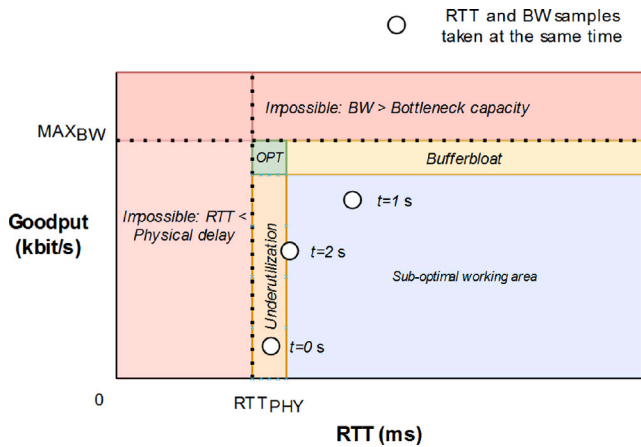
RTT and BW samples taken at the same time

MAX$_{BW}$

Impossible: BW > Bottleneck capacity

OPT

Bufferbloat

Goodput (kbit/s)

Impossible: RTT < Physical delay

t=1 s

t=2 s

Sub-optimal working area

Underutilization

t=0 s

0

RTT$_{PHY}$

RTT (ms)